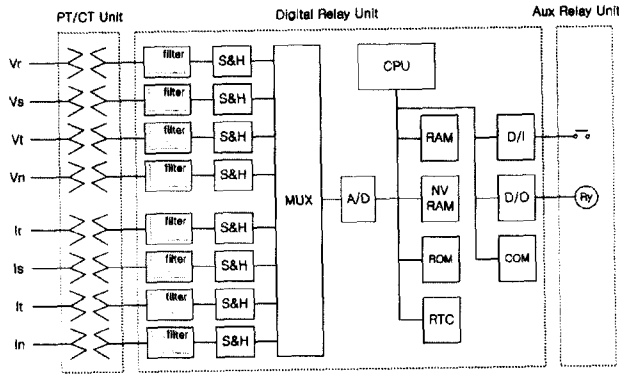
PT/CT Unit
Digital Relay Unit
Aux Relay Unit

Vr
Vs
Vt
Vn
Ir
Is
It
In

filter
S&H
filter
S&H
filter
S&H
filter
S&H
filter
S&H
filter
S&H
filter
S&H
filter
S&H

MUX
A/D
CPU
RAM
NV RAM
ROM
RTC
D/I
D/O
COM
Ry